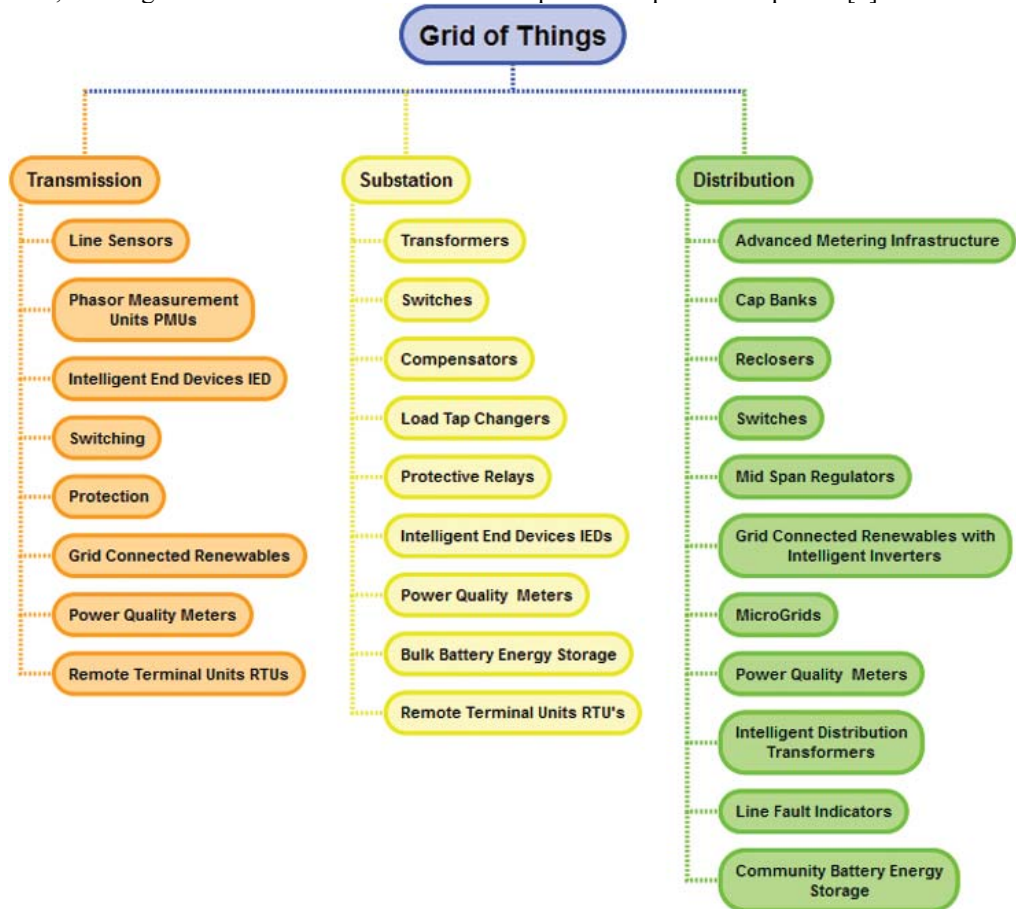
Grid of Things

Transmission

Line Sensors

Phasor Measurement Units PMUs

Intelligent End Devices IED

Switching

Protection

Grid Connected Renewables

Power Quality Meters

Remote Terminal Units RTUs

Substation

Transformers

Switches

Compensators

Load Tap Changers

Protective Relays

Intelligent End Devices IEDs

Power Quality Meters

Bulk Battery Energy Storage

Remote Terminal Units RTU's

Distribution

Advanced Metering Infrastructure

Cap Banks

Reclosers

Switches

Mid Span Regulators

Grid Connected Renewables with Intelligent Inverters

MicroGrids

Power Quality Meters

Intelligent Distribution Transformers

Line Fault Indicators

Community Battery Energy Storage